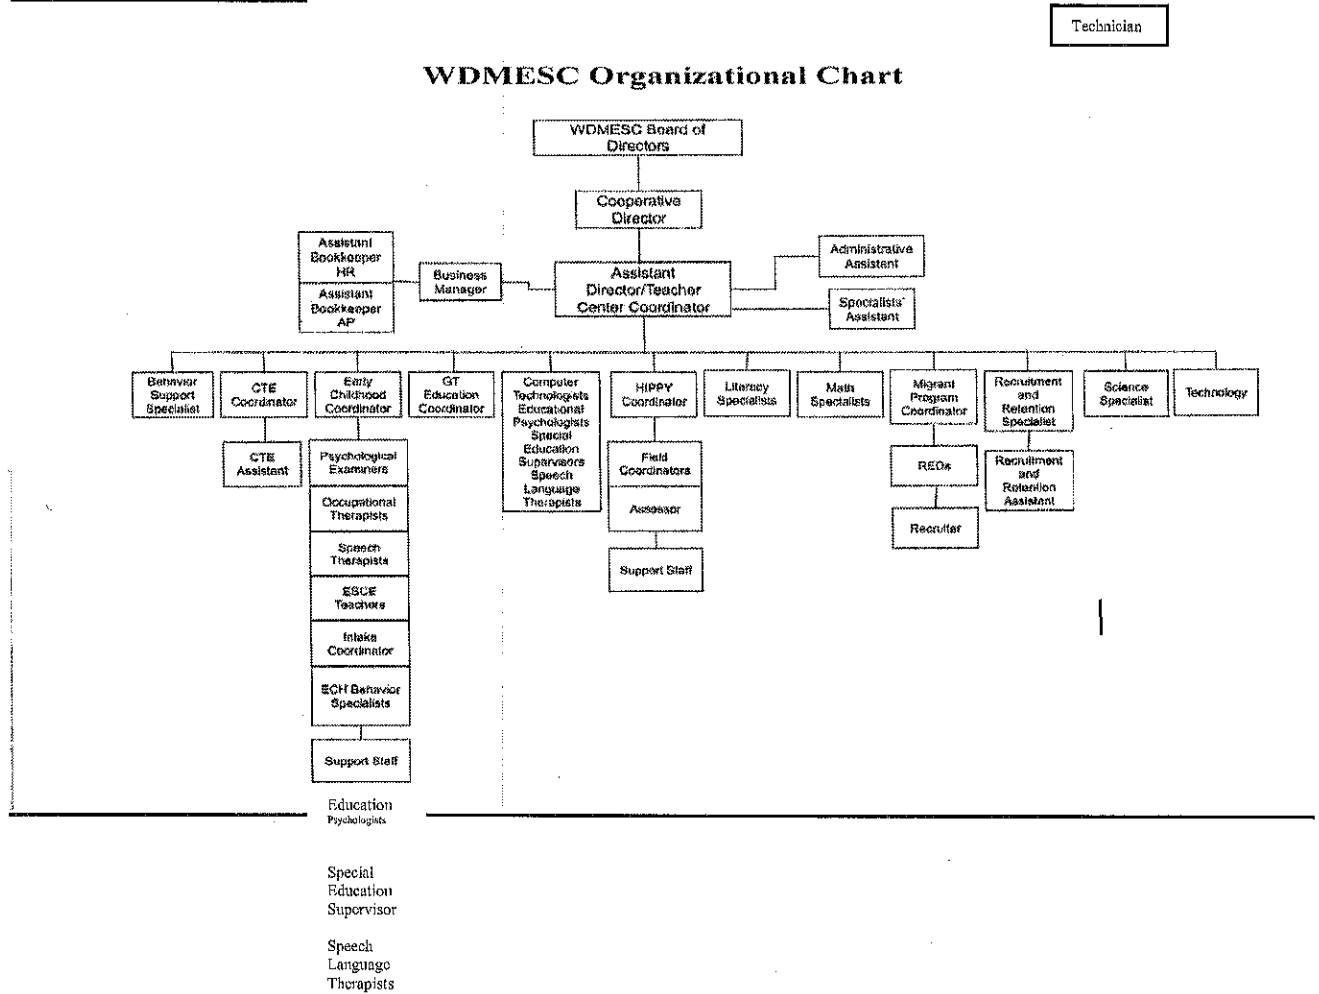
Technician

WDMESC Organizational Chart

WDMESC Board of Directors

Cooperative Director

Assistant Bookkeeper HR

Assistant Bookkeeper AP

Business Manager

Assistant Director/Teacher Center Coordinator

Administrative Assistant

Specialists' Assistant

Behavior Support Specialist

CTE Coordinator

CTE Assistant

Early Childhood Coordinator

Psychological Examiners

Occupational Therapists

Speech Therapists

ESCE Teachers

Intake Coordinator

ECH Behavior Specialists

Support Staff

GT Education Coordinator

Computer Technologists Educational Psychologists Special Education Supervisors Speech Language Therapists

HIPPY Coordinator

Field Coordinators

Assessor

Support Staff

Literacy Specialists

Math Specialists

Migrant Program Coordinator

REDs

Recruiter

Recruitment and Retention Specialist

Recruitment and Retention Assistant

Science Specialist

Technology

Education Psychologists

Special Education Supervisor

Speech Language Therapists